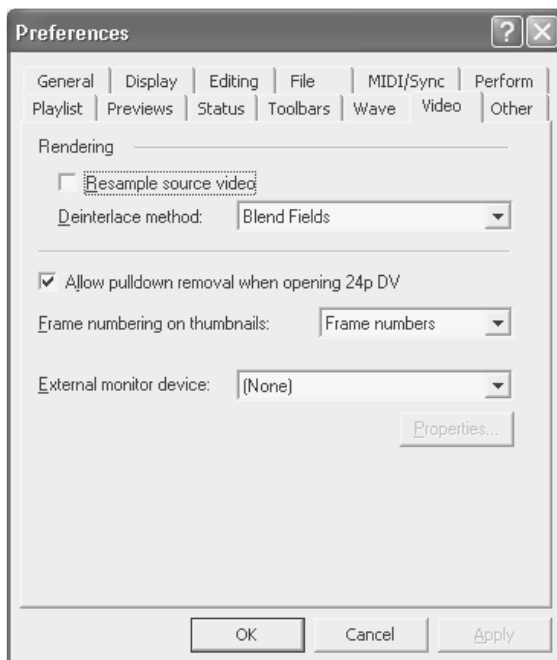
Preferences

General | Display | Editing | File | MIDI/Sync | Perform
Playlist | Previews | Status | Toolbars | Wave | Video | Other

Rendering

Resample source video

Deinterlace method: Blend Fields

Allow pulldown removal when opening 24p DV

Frame numbering on thumbnails: Frame numbers

External monitor device: (None)

Properties...

OK Cancel Apply